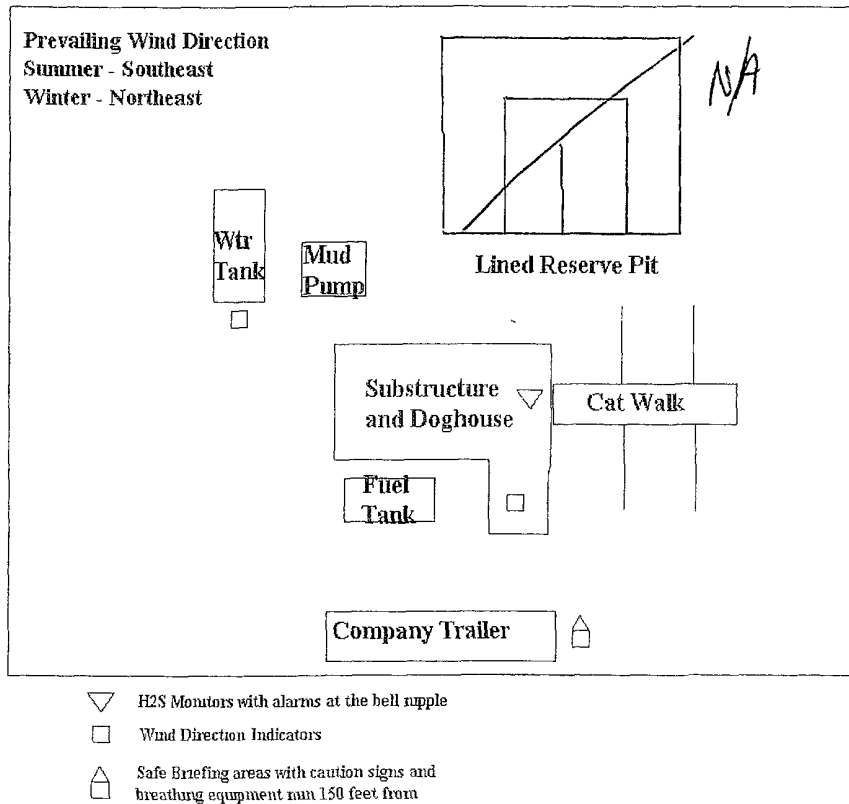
Prevailing Wind Direction
Summer - Southeast
Winter - Northeast

N/A

Wtr Tank

Mud Pump

Lined Reserve Pit

Substructure and Doghouse

Cat Walk

Fuel Tank

Company Trailer

H2S Monitors with alarms at the bell nipple

Wind Direction Indicators

Safe Briefing areas with caution signs and breathing equipment min 150 feet from